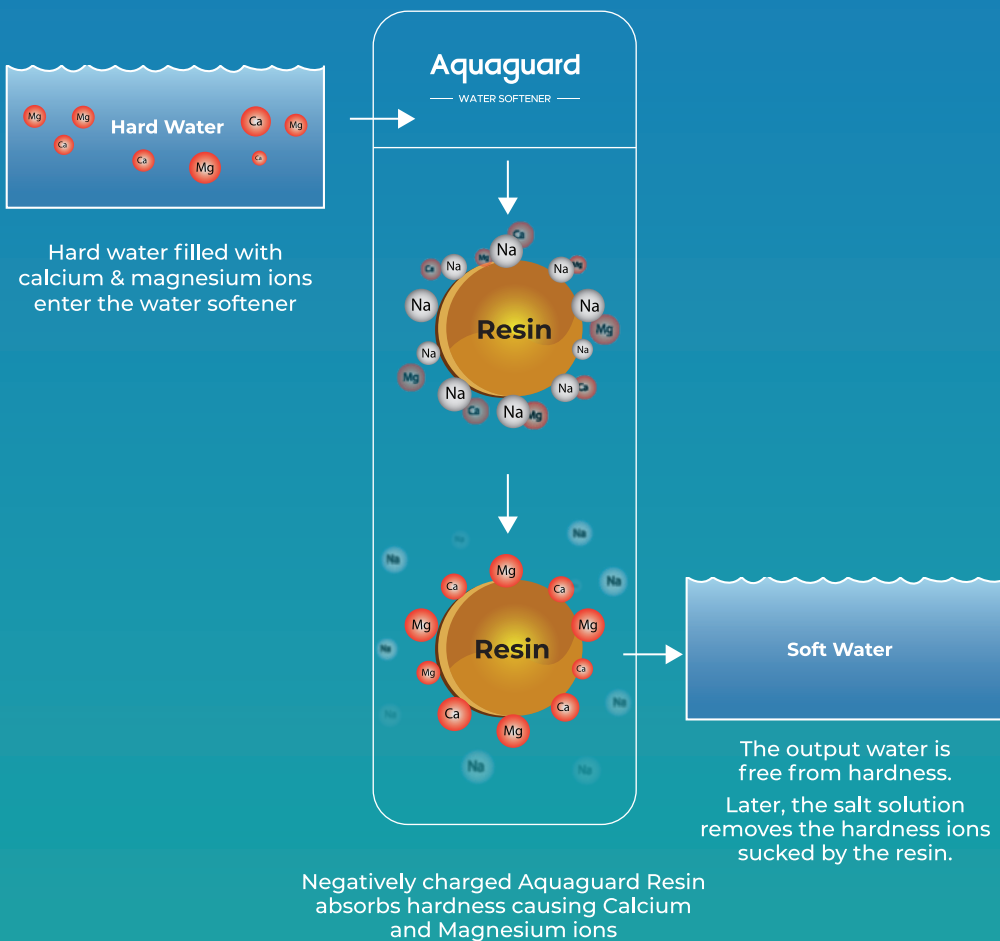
Mg Mg Hard Water Ca Mg
Ca Ca Mg Ca

Hard water filled with calcium & magnesium ions enter the water softener

Aquaguard
WATER SOFTENER

Ca
Na
Ca Na Mg Na Mg
Na Resin Na
Mg
Na
Mg Na
Na Ca
Na Ca Na Mg

Na
Na Mg Na
Ca Ca
Na
Mg Resin Mg
Na
Mg Ca
Na
Ca Ca
Mg
Na Na

Soft Water

The output water is free from hardness.

Later, the salt solution removes the hardness ions sucked by the resin.

Negatively charged Aquaguard Resin absorbs hardness causing Calcium and Magnesium ions